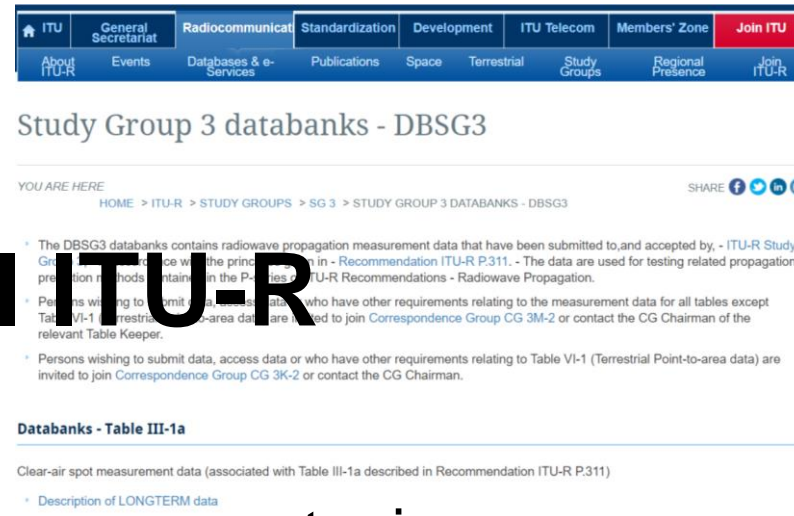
ITU | General Secretariat | Radiocommunicat | Standardization | Development | ITU Telecom | Members' Zone | Join ITU

About ITU-R | Events | Databases & e-Services | Publications | Space | Terrestrial | Study Groups | Regional Presence | Join ITU-R

Study Group 3 databanks - DBSG3

YOU ARE HERE
HOME > ITU-R > STUDY GROUPS > SG 3 > STUDY GROUP 3 DATABANKS - DBSG3

SHARE

ITU-R

The DBSG3 databanks contains radiowave propagation measurement data that have been submitted to,and accepted by, - ITU-R Study Gro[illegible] ce w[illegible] the princ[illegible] in - Recommendation ITU-R P.311. - The data are used for testing related propagation prediction m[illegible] ods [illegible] ntained in the P-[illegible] U-R Recommendations - Radiowave Propagation.

Pers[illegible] wishing to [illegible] mit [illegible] who have other requirements relating to the measurement data for all tables except Tab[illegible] VI-1 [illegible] restr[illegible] o-area da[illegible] are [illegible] d to join Correspondence Group CG 3M-2 or contact the CG Chairman of the relevant Table Keeper.

Persons wishing to submit data, access data or who have other requirements relating to Table VI-1 (Terrestrial Point-to-area data) are invited to join Correspondence Group CG 3K-2 or contact the CG Chairman.

Databanks - Table III-1a

Clear-air spot measurement data (associated with Table III-1a described in Recommendation ITU-R P.311)

Description of LONGTERM data